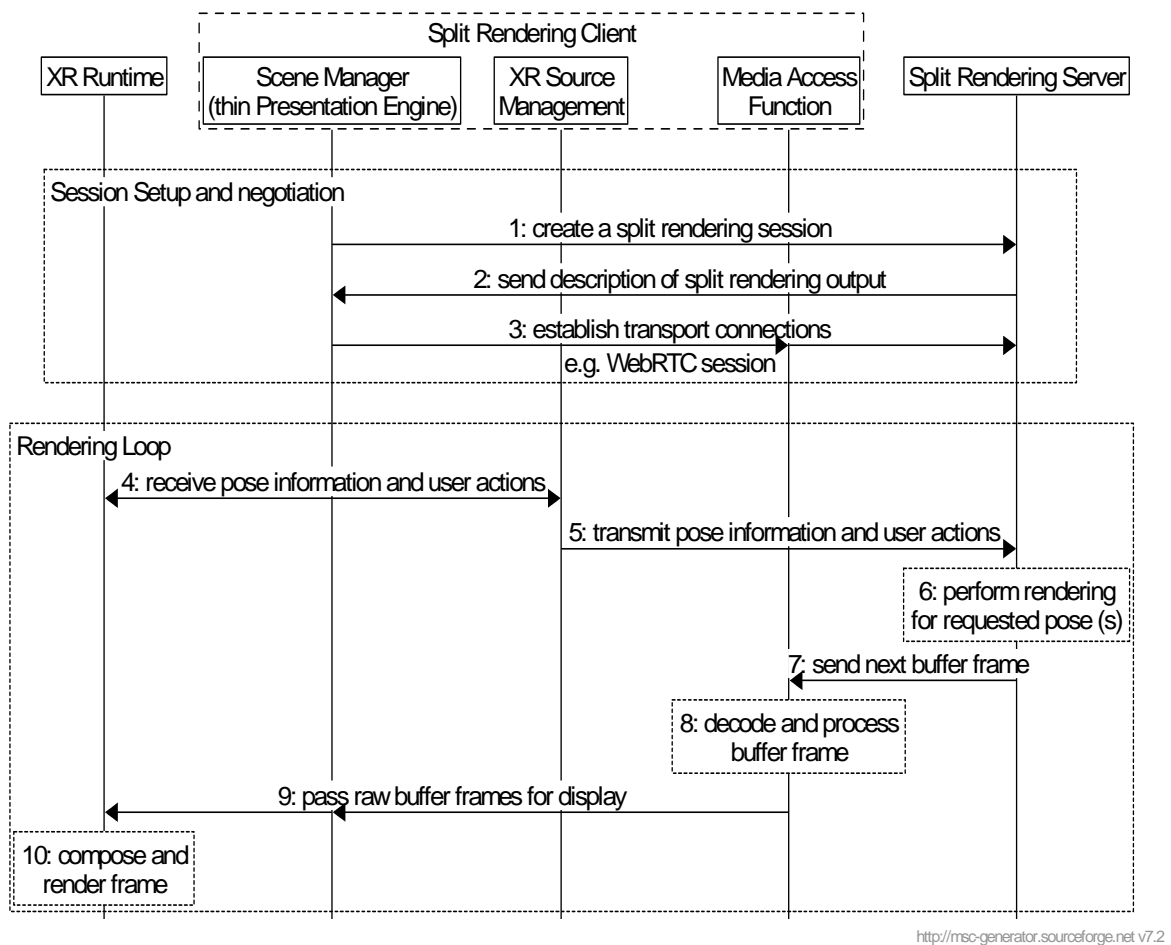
Split Rendering Client

XR Runtime

Scene Manager (thin Presentation Engine)

XR Source Management

Media Access Function

Split Rendering Server

Session Setup and negotiation

1: create a split rendering session

2: send description of split rendering output

3: establish transport connections

e.g. WebRTC session

Rendering Loop

4: receive pose information and user actions

5: transmit pose information and user actions

6: perform rendering for requested pose (s)

7: send next buffer frame

8: decode and process buffer frame

9: pass raw buffer frames for display

10: compose and render frame

http://msc-generator.sourceforge.net v7.2